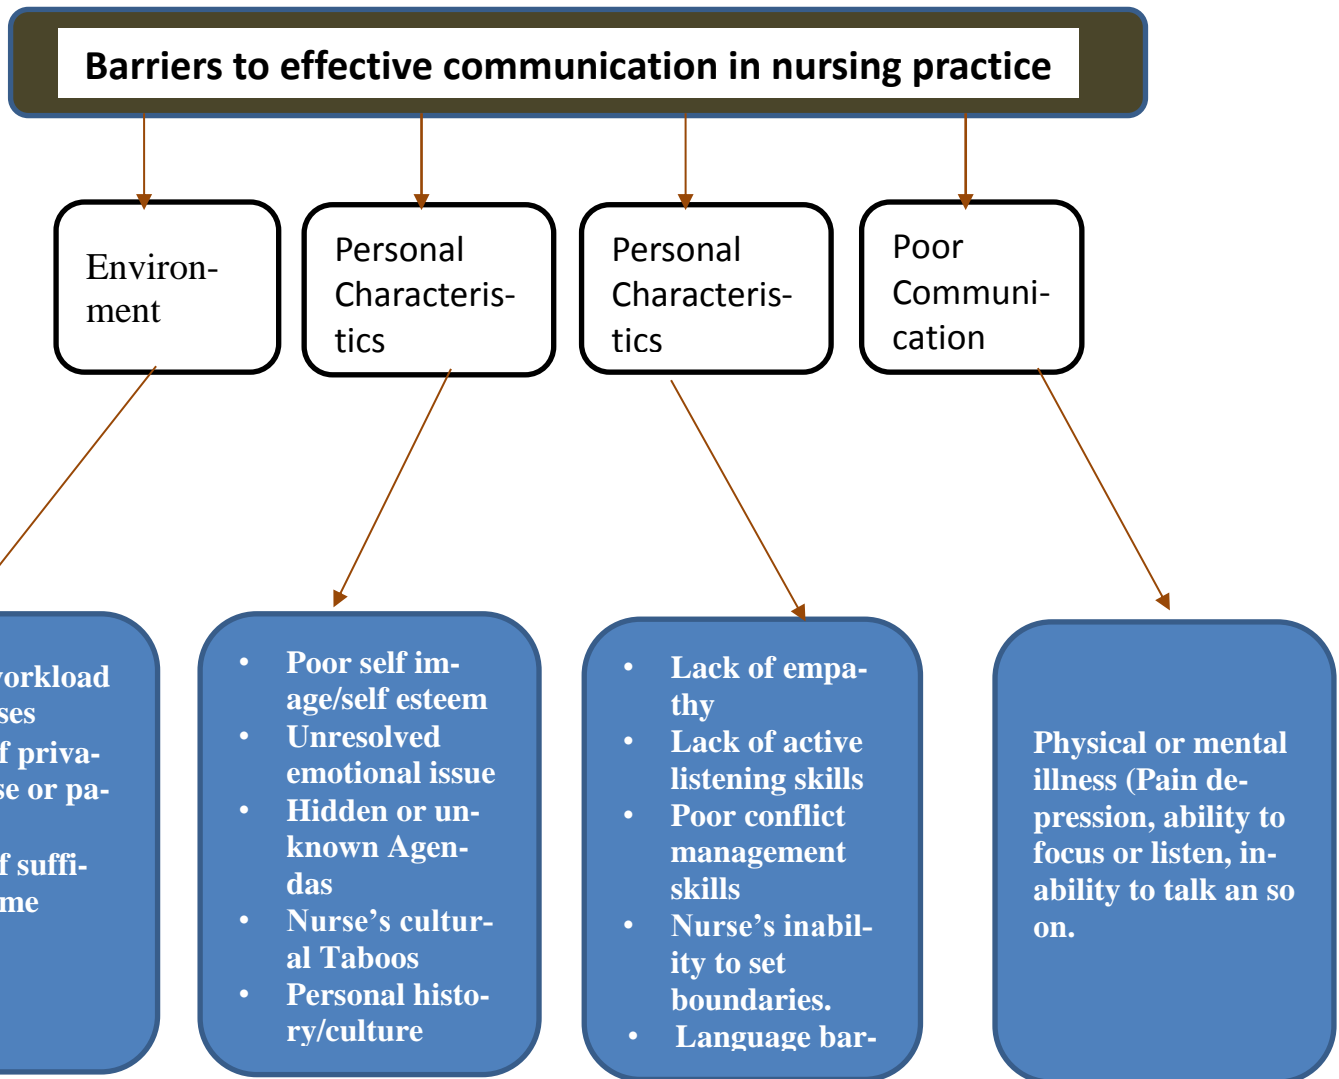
Barriers to effective communication in nursing practice

Environment

Personal Characteristics

Personal Characteristics

Poor Communication

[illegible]orkload
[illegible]ses
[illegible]f privacy
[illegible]se or pa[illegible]
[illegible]f sufficient
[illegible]me

- Poor self image/self esteem
- Unresolved emotional issue
- Hidden or unknown Agendas
- Nurse's cultural Taboos
- Personal history/culture

- Lack of empathy
- Lack of active listening skills
- Poor conflict management skills
- Nurse's inability to set boundaries.
- Language bar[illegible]

Physical or mental illness (Pain depression, ability to focus or listen, inability to talk an so on.